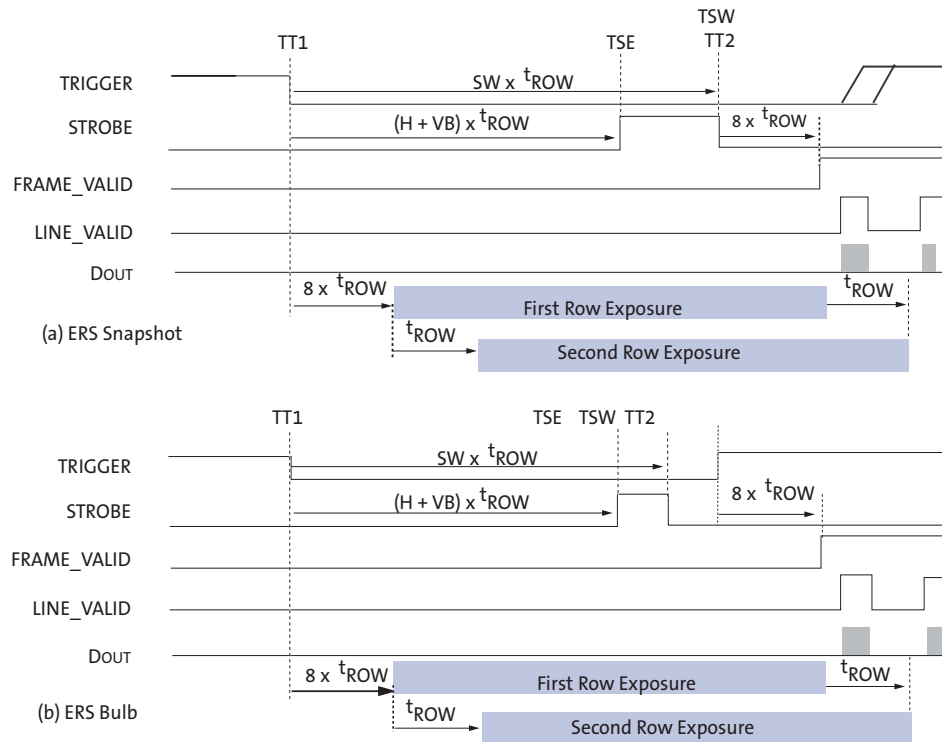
TT1

TSE

TSW
TT2

TRIGGER

SW x $t_{ROW}$

STROBE

(H + VB) x $t_{ROW}$

8 x $t_{ROW}$

FRAME_VALID

LINE_VALID

DOUT

8 x $t_{ROW}$

First Row Exposure

$t_{ROW}$

(a) ERS Snapshot

$t_{ROW}$

Second Row Exposure

TT1

TSE TSW TT2

TRIGGER

SW x $t_{ROW}$

STROBE

(H + VB) x $t_{ROW}$

8 x $t_{ROW}$

FRAME_VALID

LINE_VALID

DOUT

8 x $t_{ROW}$

First Row Exposure

$t_{ROW}$

(b) ERS Bulb

$t_{ROW}$

Second Row Exposure